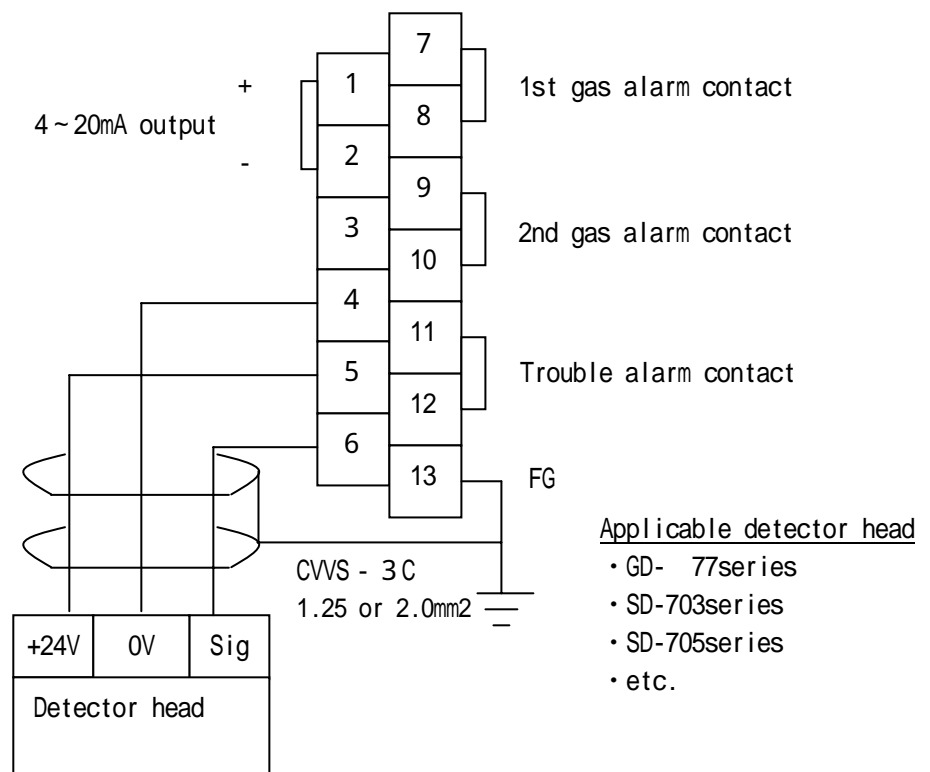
7

+ 1 8 1st gas alarm contact

4～20mA output

- 2 9

3 2nd gas alarm contact

10

4 11

5 Trouble alarm contact

12

6

13 FG

Applicable detector head

CVVS - 3C

・GD- 77series

1.25 or 2.0mm2

・SD-703series

・SD-705series

| +24V | 0V | Sig |
|---|---|---|

・etc.

Detector head